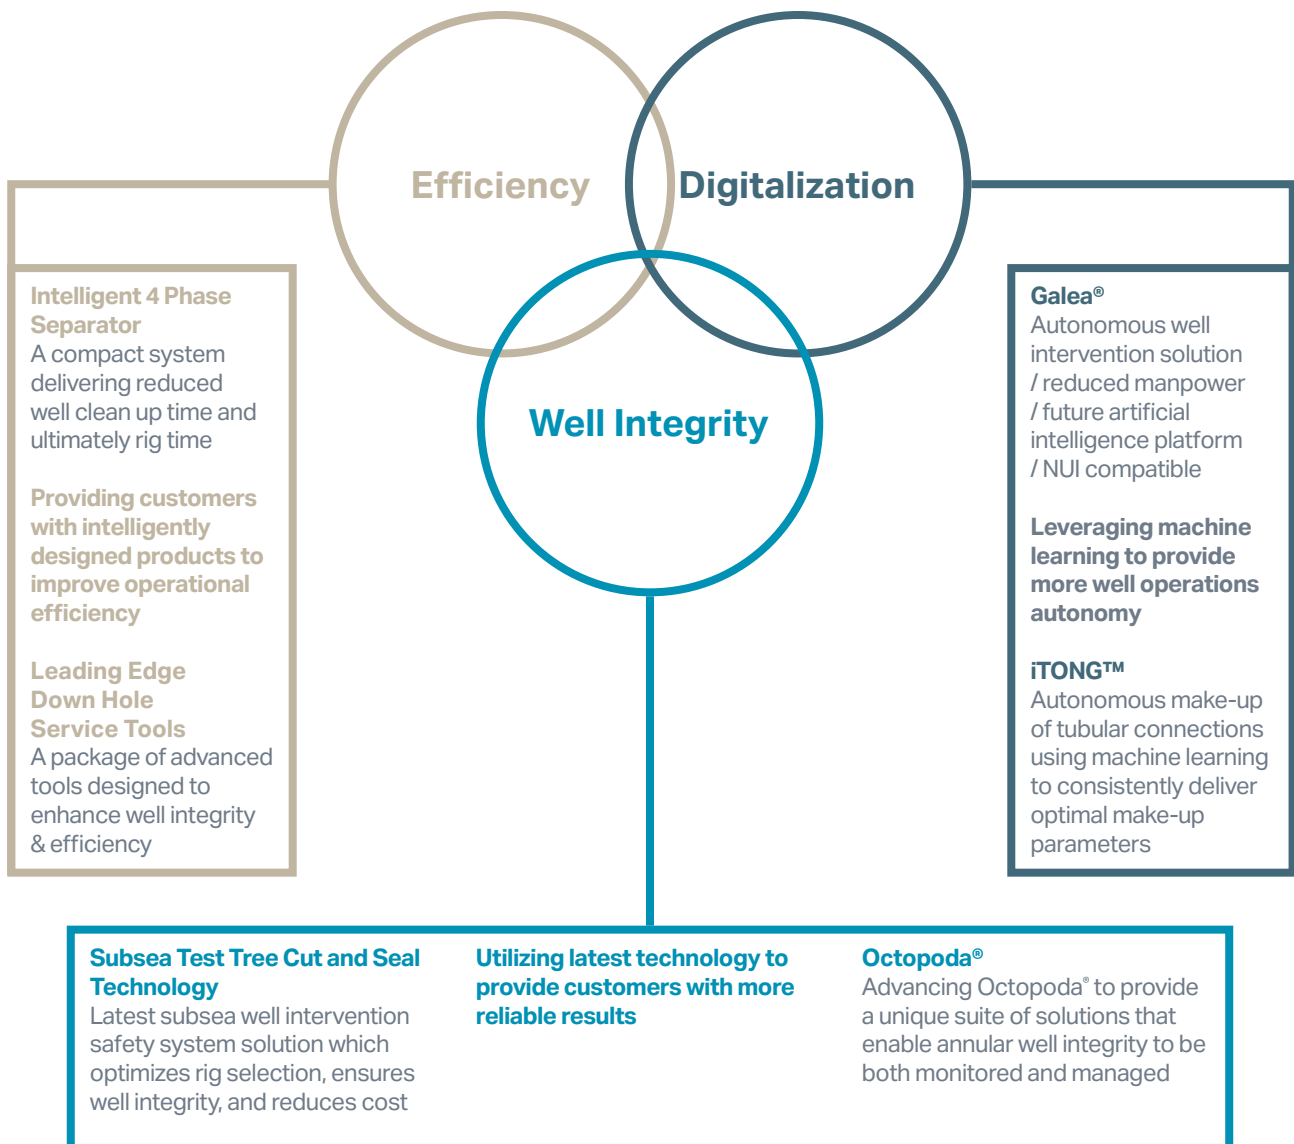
Efficiency

Digitalization

Well Integrity

Intelligent 4 Phase Separator
A compact system delivering reduced well clean up time and ultimately rig time

Providing customers with intelligently designed products to improve operational efficiency

Leading Edge Down Hole Service Tools
A package of advanced tools designed to enhance well integrity & efficiency

Galea®
Autonomous well intervention solution / reduced manpower / future artificial intelligence platform / NUI compatible

Leveraging machine learning to provide more well operations autonomy

iTONG™
Autonomous make-up of tubular connections using machine learning to consistently deliver optimal make-up parameters

Subsea Test Tree Cut and Seal Technology
Latest subsea well intervention safety system solution which optimizes rig selection, ensures well integrity, and reduces cost

Utilizing latest technology to provide customers with more reliable results

Octopoda®
Advancing Octopoda® to provide a unique suite of solutions that enable annular well integrity to be both monitored and managed